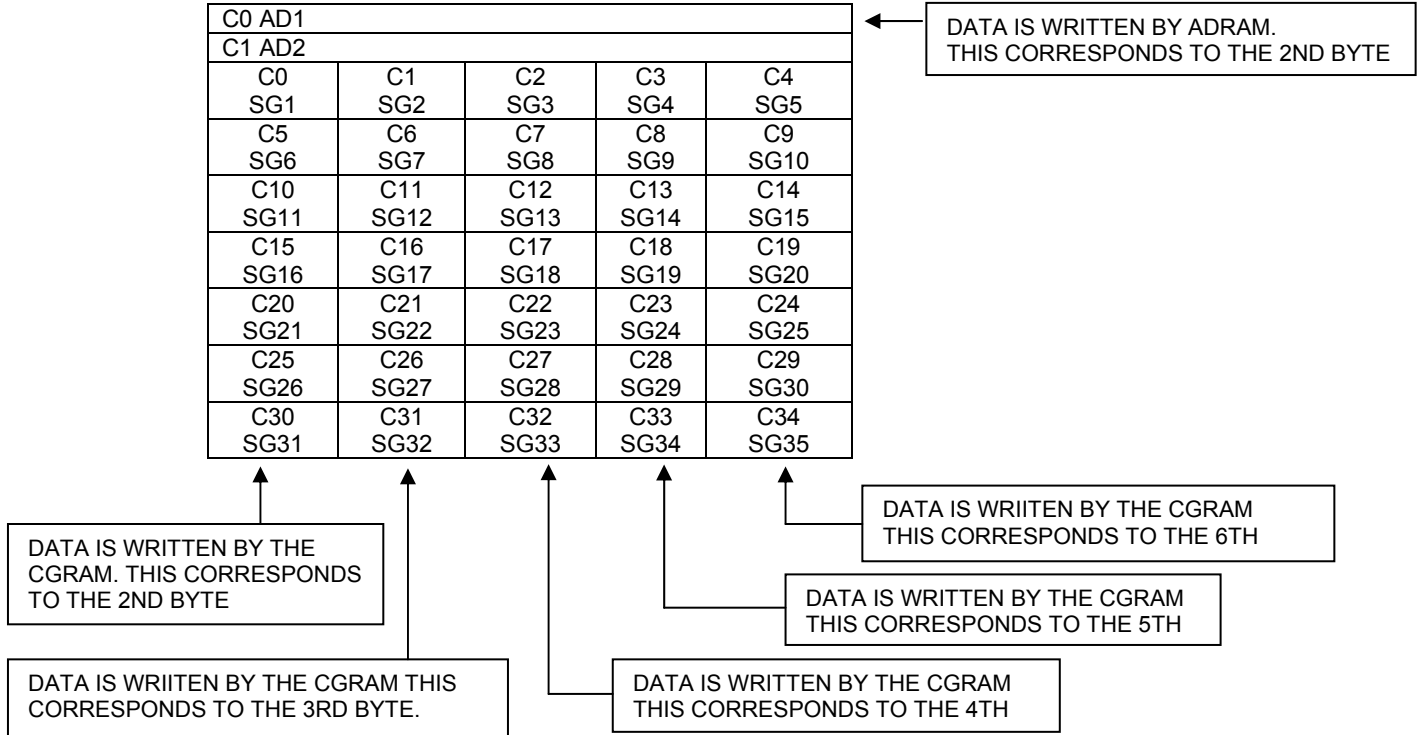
C0 AD1
C1 AD2

| C0 SG1 | C1 SG2 | C2 SG3 | C3 SG4 | C4 SG5 |
|---|---|---|---|---|
| C5 SG6 | C6 SG7 | C7 SG8 | C8 SG9 | C9 SG10 |
| C10 SG11 | C11 SG12 | C12 SG13 | C13 SG14 | C14 SG15 |
| C15 SG16 | C16 SG17 | C17 SG18 | C18 SG19 | C19 SG20 |
| C20 SG21 | C21 SG22 | C22 SG23 | C23 SG24 | C24 SG25 |
| C25 SG26 | C26 SG27 | C27 SG28 | C28 SG29 | C29 SG30 |
| C30 SG31 | C31 SG32 | C32 SG33 | C33 SG34 | C34 SG35 |

DATA IS WRITTEN BY ADRAM. THIS CORRESPONDS TO THE 2ND BYTE

DATA IS WRIITEN BY THE CGRAM THIS CORRESPONDS TO THE 6TH

DATA IS WRITTEN BY THE CGRAM. THIS CORRESPONDS TO THE 2ND BYTE

DATA IS WRITTEN BY THE CGRAM THIS CORRESPONDS TO THE 5TH

DATA IS WRIITEN BY THE CGRAM THIS CORRESPONDS TO THE 3RD BYTE.

DATA IS WRITTEN BY THE CGRAM THIS CORRESPONDS TO THE 4TH